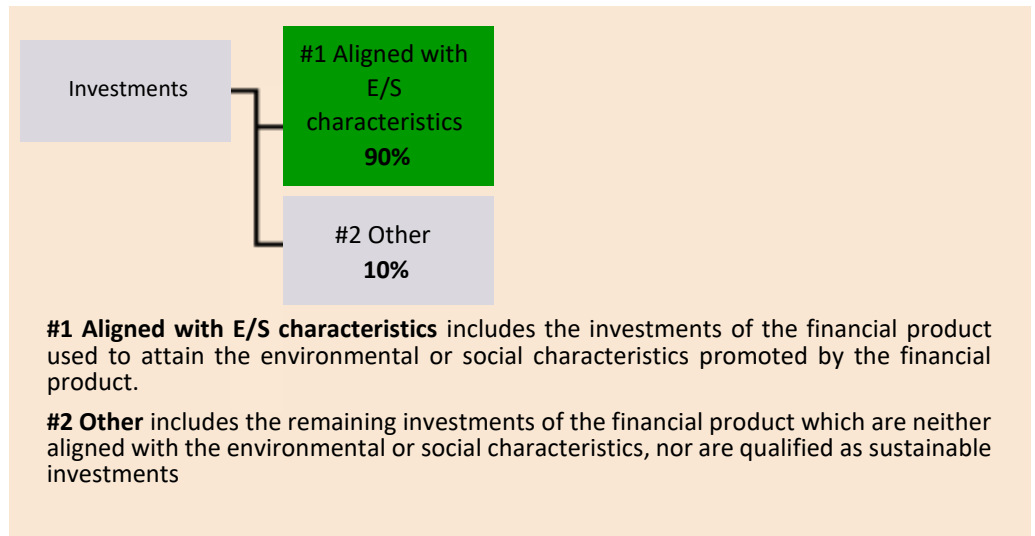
Investments

#1 Aligned with E/S characteristics
90%

#2 Other
10%

**#1 Aligned with E/S characteristics** includes the investments of the financial product used to attain the environmental or social characteristics promoted by the financial product.

**#2 Other** includes the remaining investments of the financial product which are neither aligned with the environmental or social characteristics, nor are qualified as sustainable investments